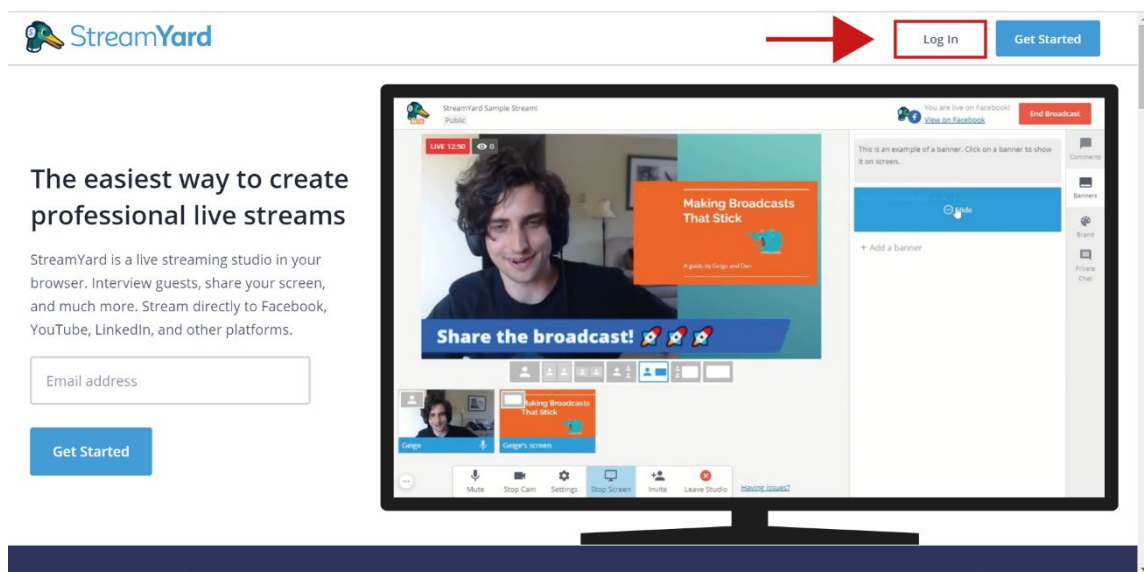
StreamYard

Log In

Get Started

The easiest way to create professional live streams

StreamYard is a live streaming studio in your browser. Interview guests, share your screen, and much more. Stream directly to Facebook, YouTube, LinkedIn, and other platforms.

Email address

Get Started

StreamYard Sample Stream!
Public

You are live on Facebook!
View on Facebook

End Broadcast

LIVE 12:50 0

Making Broadcasts That Stick

A guide by Geige and Dan

Share the broadcast!

This is an example of a banner. Click on a banner to show it on screen.

Hide

+ Add a banner

Comments

Banners

Brand

Private Chat

Geige

Making Broadcasts That Stick

Geige's screen

Mute

Stop Cam

Settings

Stop Screen

Invite

Leave Studio

Having issues?